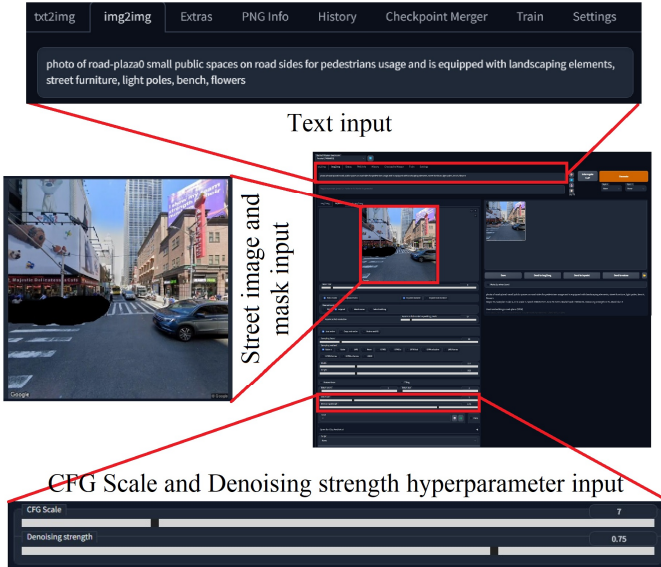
txt2img img2img Extras PNG Info History Checkpoint Merger Train Settings

photo of road-plaza0 small public spaces on road sides for pedestrians usage and is equipped with landscaping elements, street furniture, light poles, bench, flowers

Text input

Street image and mask input

Google

CFG Scale and Denoising strength hyperparameter input

CFG Scale 7

Denoising strength 0.75